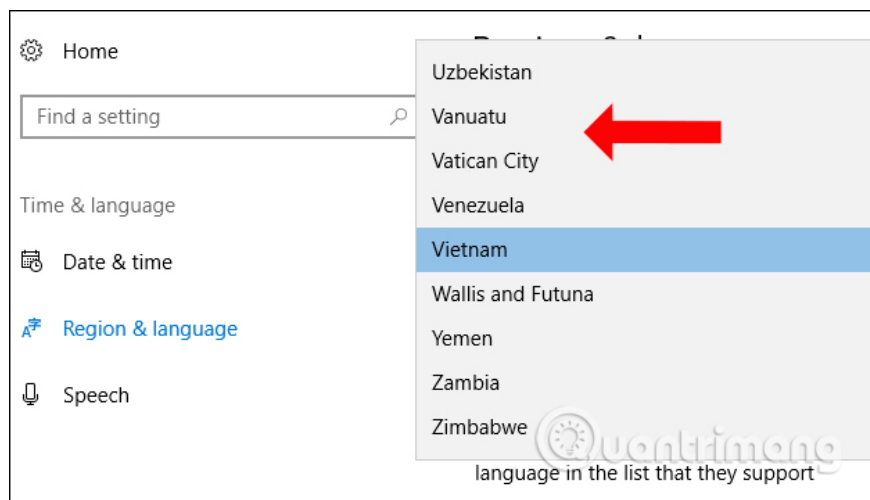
Home

Find a setting

Time & language

Date & time

Region & language

Speech

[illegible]

Uzbekistan
Vanuatu
Vatican City
Venezuela
Vietnam
Wallis and Futuna
Yemen
Zambia
Zimbabwe

Quantrimang

language in the list that they support